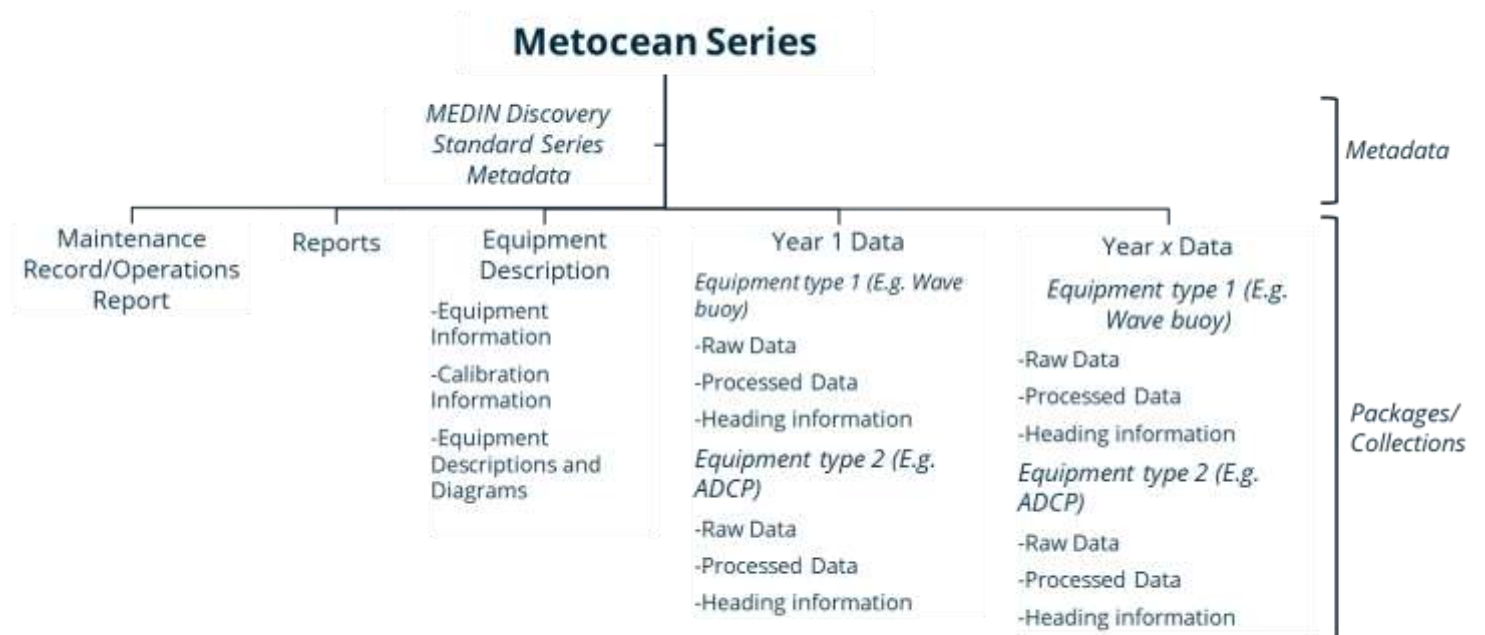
Metocean Series

MEDIN Discovery Standard Series Metadata

Metadata

Maintenance Record/Operations Report

Reports

Equipment Description

-Equipment Information

-Calibration Information

-Equipment Descriptions and Diagrams

Year 1 Data

Equipment type 1 (E.g. Wave buoy)

-Raw Data

-Processed Data

-Heading information

Equipment type 2 (E.g. ADCP)

-Raw Data

-Processed Data

-Heading information

Year x Data

Equipment type 1 (E.g. Wave buoy)

-Raw Data

-Processed Data

-Heading information

Equipment type 2 (E.g. ADCP)

-Raw Data

-Processed Data

-Heading information

Packages/ Collections